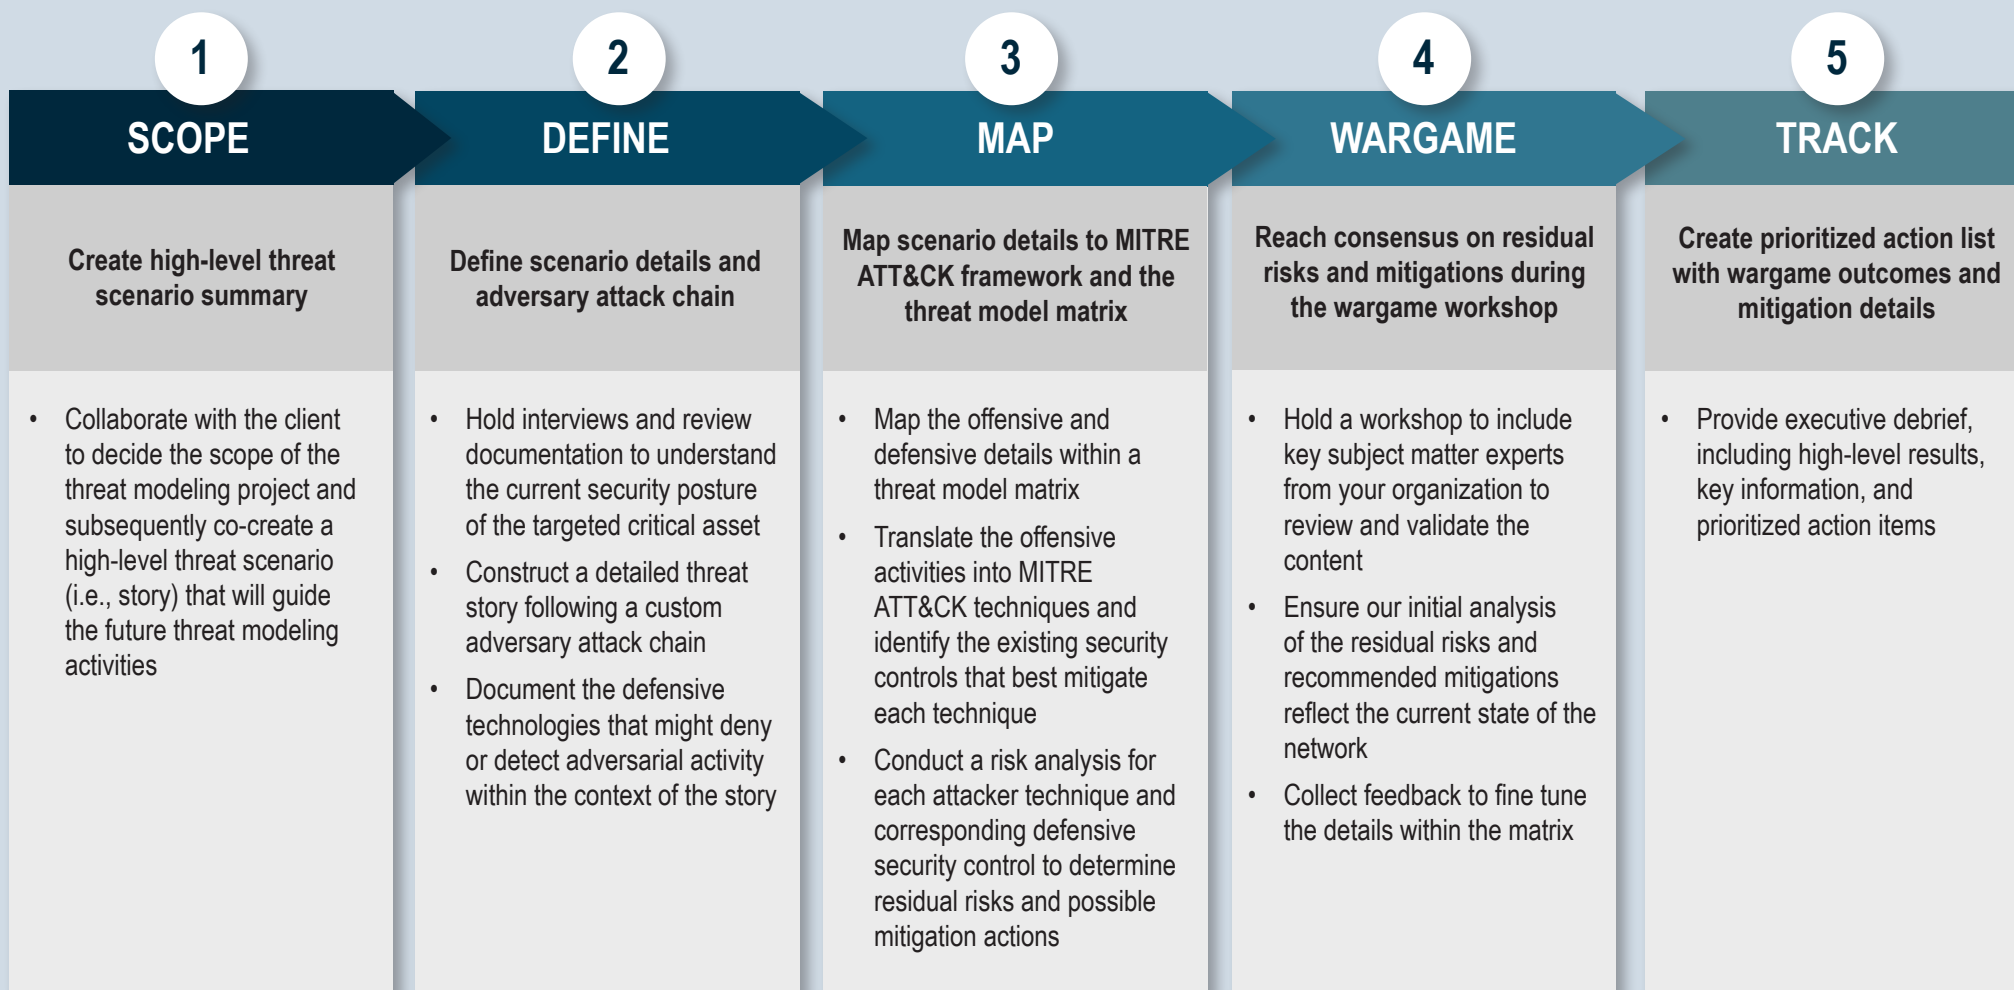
1
SCOPE

Create high-level threat scenario summary

- Collaborate with the client to decide the scope of the threat modeling project and subsequently co-create a high-level threat scenario (i.e., story) that will guide the future threat modeling activities

2
DEFINE

Define scenario details and adversary attack chain

- Hold interviews and review documentation to understand the current security posture of the targeted critical asset
- Construct a detailed threat story following a custom adversary attack chain
- Document the defensive technologies that might deny or detect adversarial activity within the context of the story

3
MAP

Map scenario details to MITRE ATT&CK framework and the threat model matrix

- Map the offensive and defensive details within a threat model matrix
- Translate the offensive activities into MITRE ATT&CK techniques and identify the existing security controls that best mitigate each technique
- Conduct a risk analysis for each attacker technique and corresponding defensive security control to determine residual risks and possible mitigation actions

4
WARGAME

Reach consensus on residual risks and mitigations during the wargame workshop

- Hold a workshop to include key subject matter experts from your organization to review and validate the content
- Ensure our initial analysis of the residual risks and recommended mitigations reflect the current state of the network
- Collect feedback to fine tune the details within the matrix

5
TRACK

Create prioritized action list with wargame outcomes and mitigation details

- Provide executive debrief, including high-level results, key information, and prioritized action items